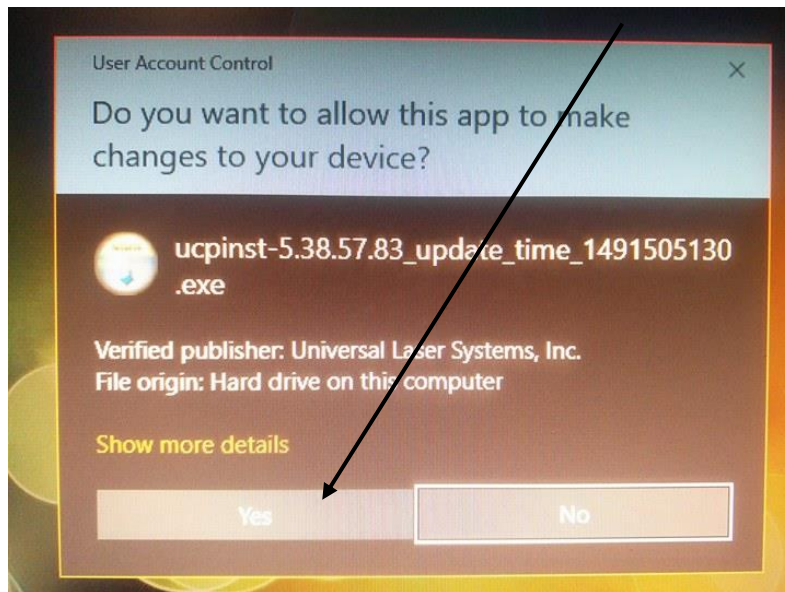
User Account Control

×

Do you want to allow this app to make changes to your device?

ucpinst-5.38.57.83_update_time_1491505130 .exe

Verified publisher: Universal Laser Systems, Inc.
File origin: Hard drive on this computer

Show more details

Yes

No